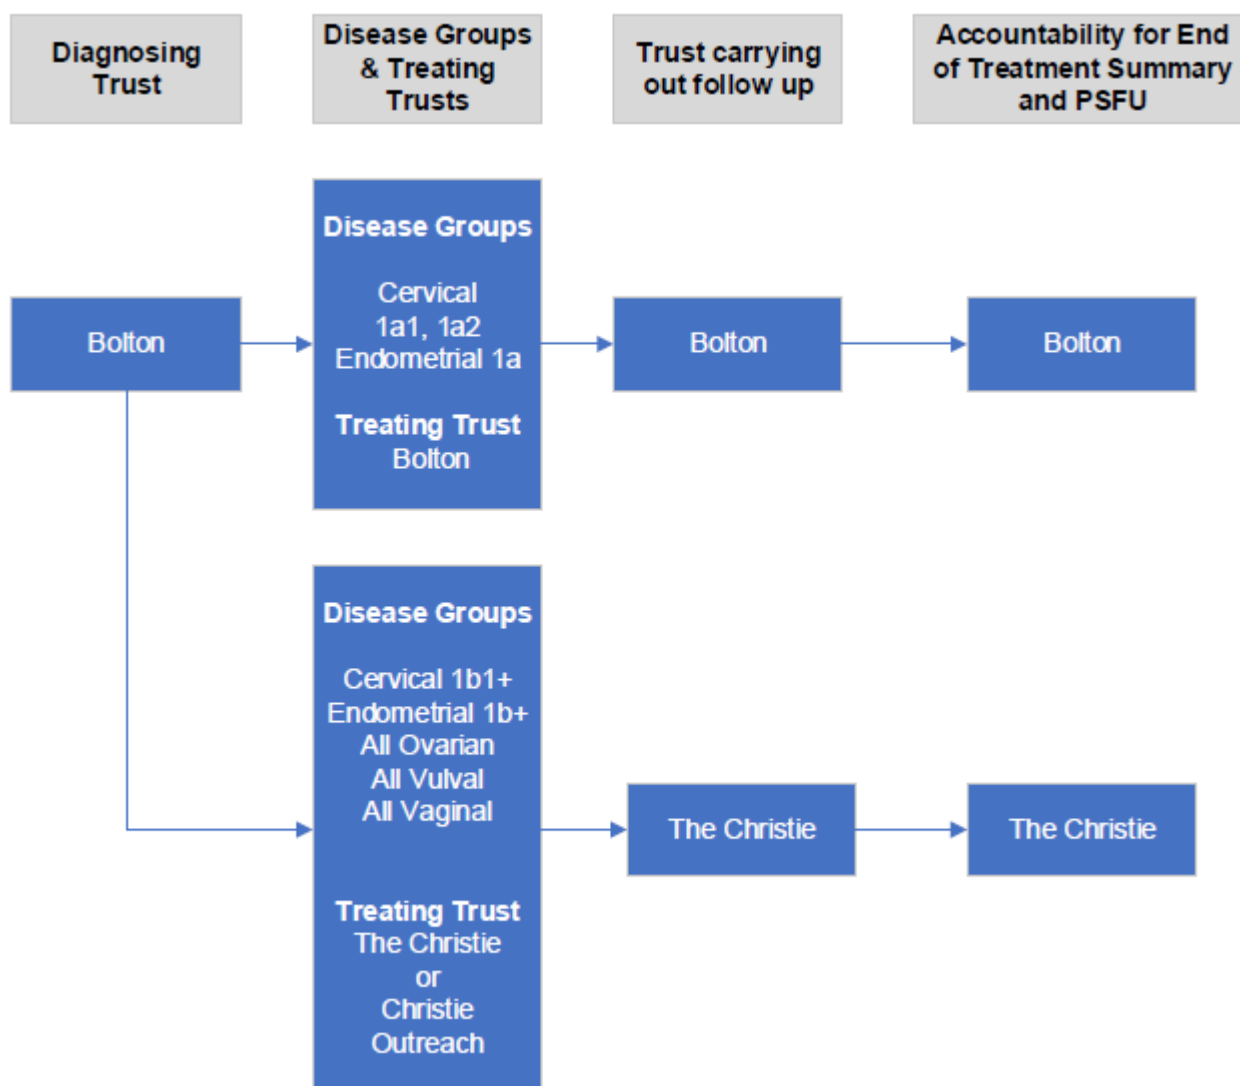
Diagnosing Trust

Disease Groups & Treating Trusts

Trust carrying out follow up

Accountability for End of Treatment Summary and PSFU

Bolton

Disease Groups

Cervical 1a1, 1a2
Endometrial 1a

Treating Trust
Bolton

Bolton

Bolton

Disease Groups

Cervical 1b1+
Endometrial 1b+
All Ovarian
All Vulval
All Vaginal

Treating Trust
The Christie
or
Christie Outreach

The Christie

The Christie